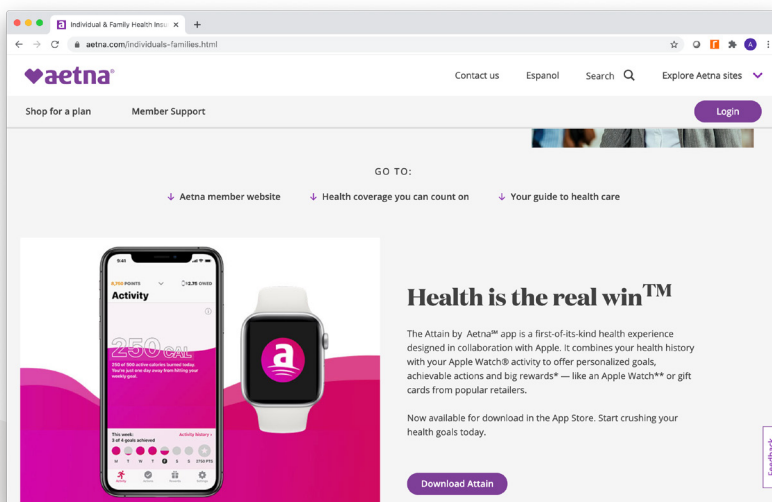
Individual & Family Health Insu ×

aetna.com/individuals-families.html

aetna

Contact us

Espanol

Search

Explore Aetna sites

Shop for a plan

Member Support

Login

GO TO:

Aetna member website

Health coverage you can count on

Your guide to health care

9:41

6,750 POINTS

$2.75 OWED

Activity

250 CAL

250 of 500 active calories burned today. You're just one day away from hitting your weekly goal.

This week: 3 of 4 goals achieved

Activity History

M T W T F S S

Health is the real win$^{TM}$

The Attain by Aetna℠ app is a first-of-its-kind health experience designed in collaboration with Apple. It combines your health history with your Apple Watch® activity to offer personalized goals, achievable actions and big rewards* — like an Apple Watch** or gift cards from popular retailers.

Now available for download in the App Store. Start crushing your health goals today.

Download Attain

Feedback